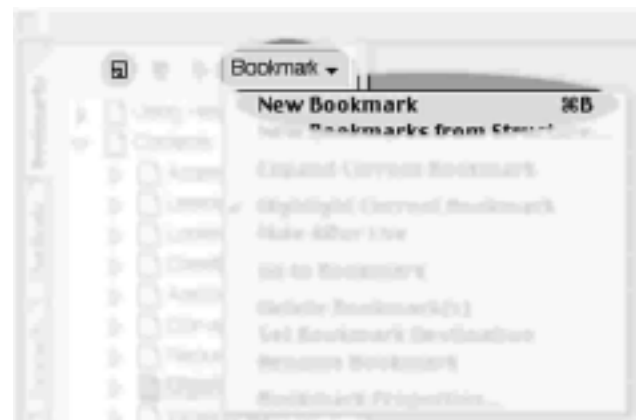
Bookmark

New Bookmark ⌘B

New Bookmarks from Stru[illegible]

Expand Current Bookmark

Highlight Current Bookmark

Hide After Use

Go to Bookmark

Delete Bookmark(s)

Set Bookmark Destination

Rename Bookmark

Bookmark Properties...

Bookmarks